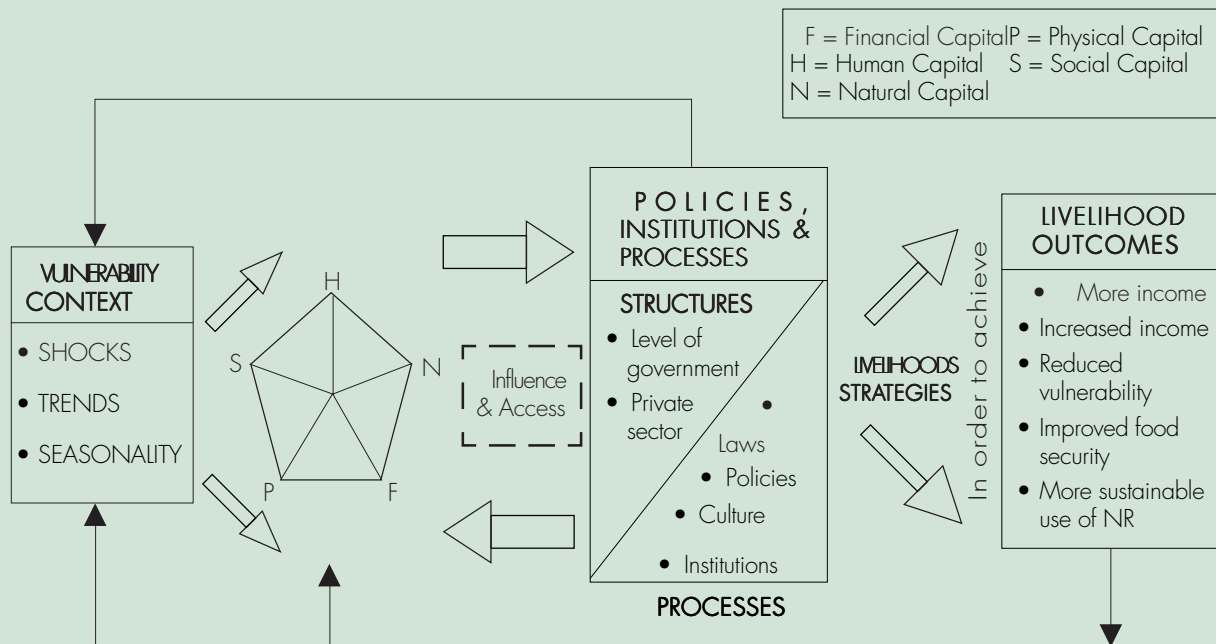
F = Financial CapitalP = Physical Capital
H = Human Capital S = Social Capital
N = Natural Capital

VULNERABILITY CONTEXT

• SHOCKS
• TRENDS
• SEASONALITY

H
S
N
P
F

Influence & Access

POLICIES, INSTITUTIONS & PROCESSES

STRUCTURES
• Level of government
• Private sector

• Laws
• Policies
• Culture
• Institutions

PROCESSES

LIVELIHOODS STRATEGIES

In order to achieve

LIVELIHOOD OUTCOMES

• More income
• Increased income
• Reduced vulnerability
• Improved food security
• More sustainable use of NR